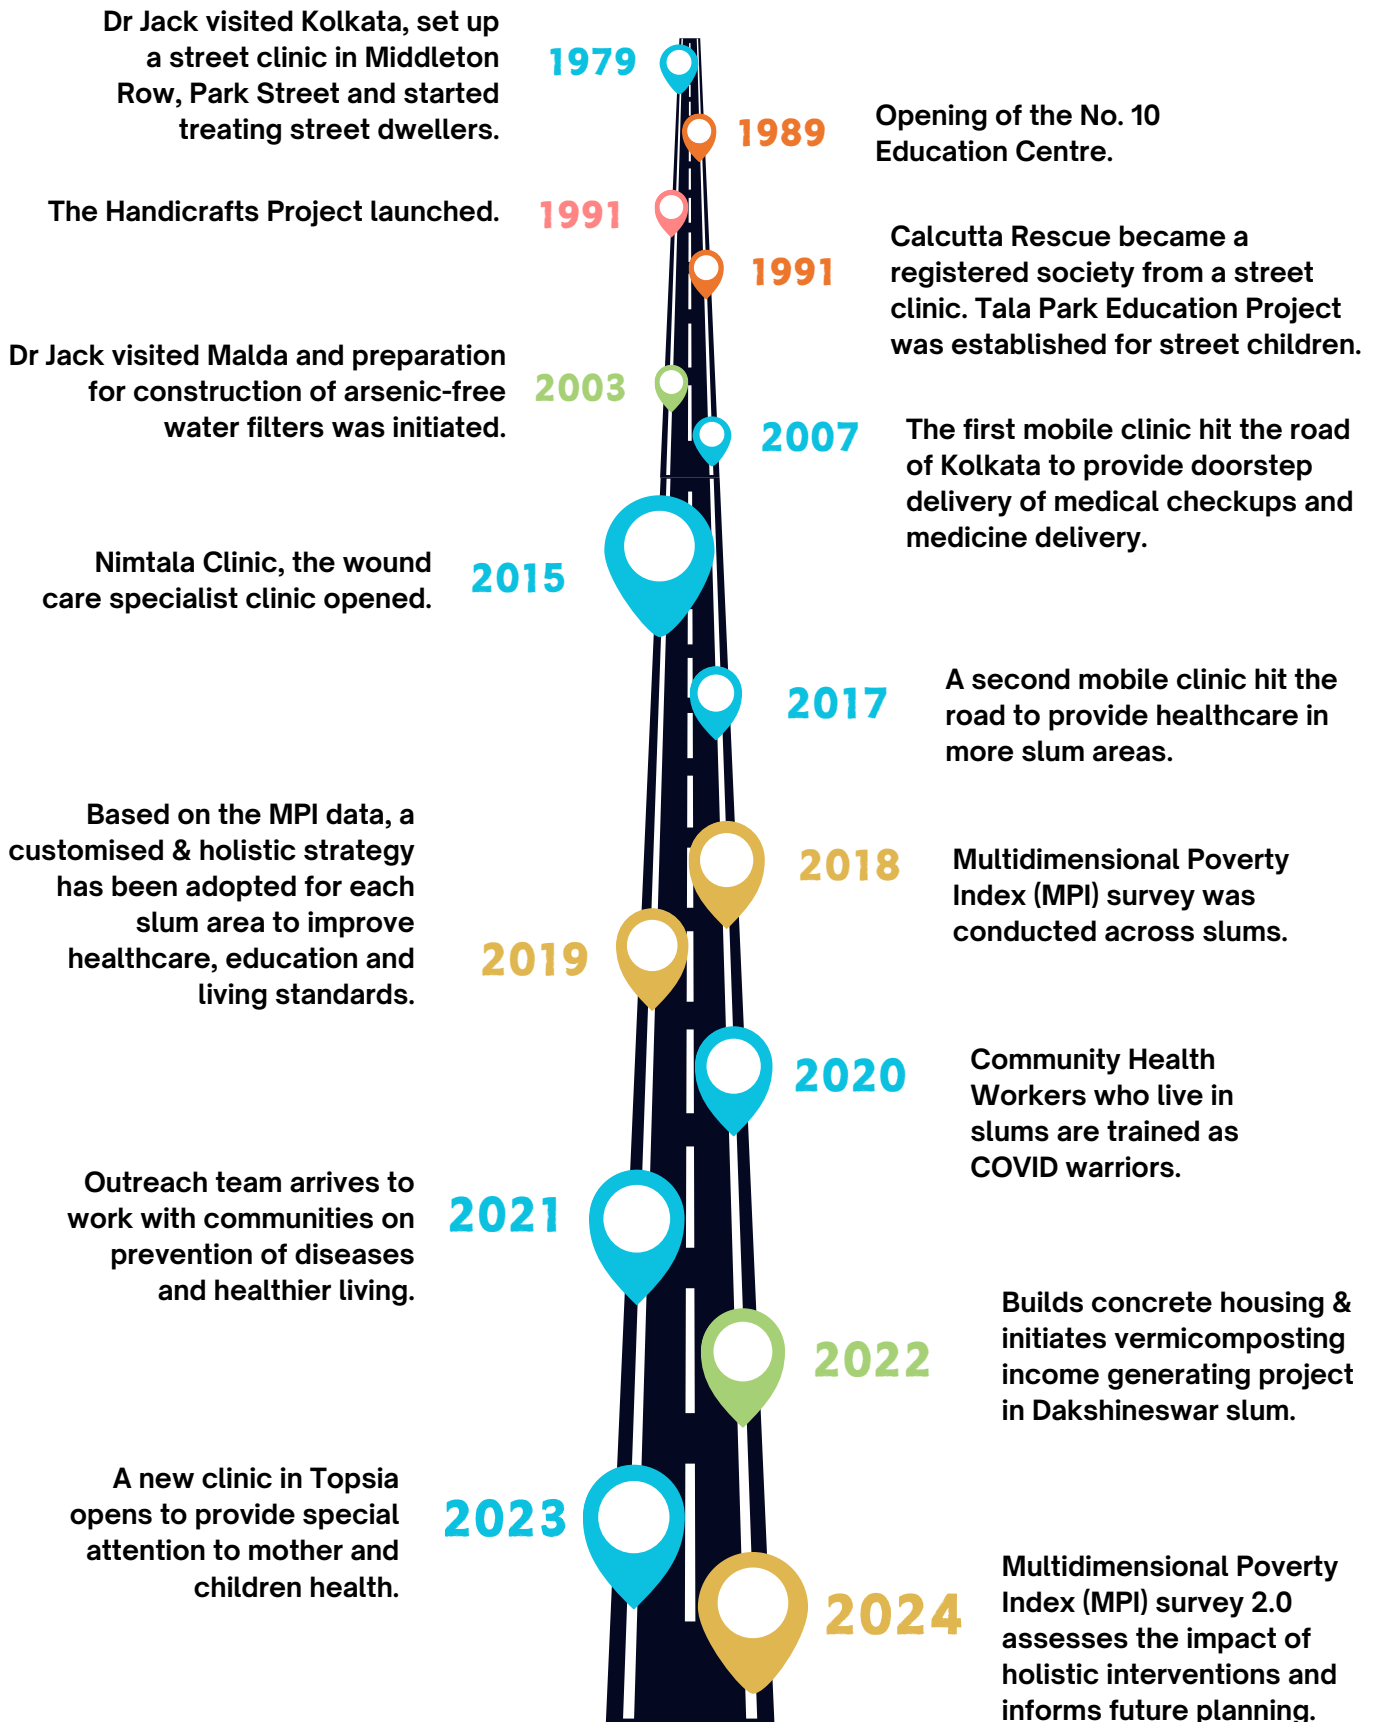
Dr Jack visited Kolkata, set up a street clinic in Middleton Row, Park Street and started treating street dwellers.

1979

1989

Opening of the No. 10 Education Centre.

The Handicrafts Project launched.

1991

1991

Calcutta Rescue became a registered society from a street clinic. Tala Park Education Project was established for street children.

Dr Jack visited Malda and preparation for construction of arsenic-free water filters was initiated.

2003

2007

The first mobile clinic hit the road of Kolkata to provide doorstep delivery of medical checkups and medicine delivery.

Nimtala Clinic, the wound care specialist clinic opened.

2015

2017

A second mobile clinic hit the road to provide healthcare in more slum areas.

Based on the MPI data, a customised & holistic strategy has been adopted for each slum area to improve healthcare, education and living standards.

2018

Multidimensional Poverty Index (MPI) survey was conducted across slums.

2019

2020

Community Health Workers who live in slums are trained as COVID warriors.

Outreach team arrives to work with communities on prevention of diseases and healthier living.

2021

Builds concrete housing & initiates vermicomposting income generating project in Dakshineswar slum.

2022

A new clinic in Topsia opens to provide special attention to mother and children health.

2023

2024

Multidimensional Poverty Index (MPI) survey 2.0 assesses the impact of holistic interventions and informs future planning.